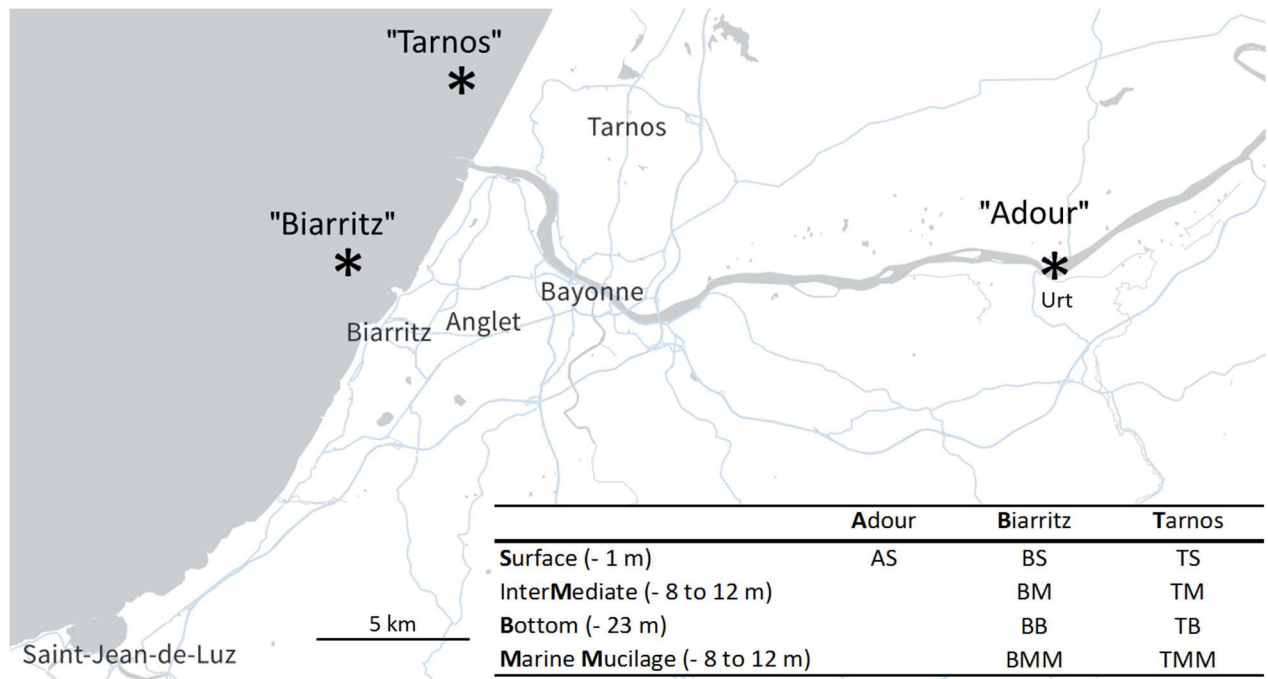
"Tarnos"
*
Tarnos
"Biarritz"
*
"Adour"
*
Urt
Bayonne
Biarritz
Anglet
Saint-Jean-de-Luz
5 km

| | Adour | Biarritz | Tarnos |
|---|---|---|---|
| Surface (- 1 m) | AS | BS | TS |
| InterMediate (- 8 to 12 m) | | BM | TM |
| Bottom (- 23 m) | | BB | TB |
| Marine Mucilage (- 8 to 12 m) | | BMM | TMM |